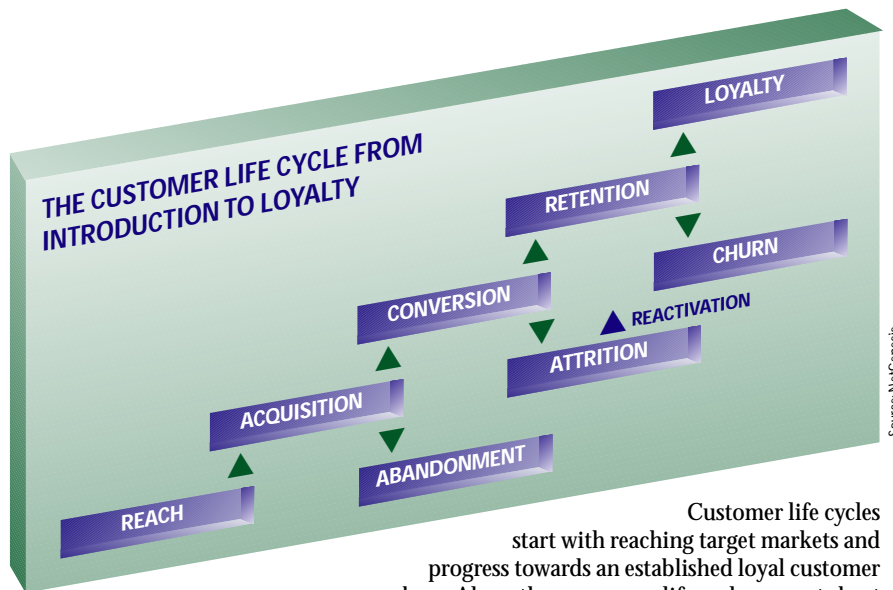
THE CUSTOMER LIFE CYCLE FROM INTRODUCTION TO LOYALTY

LOYALTY

RETENTION

CHURN

CONVERSION

REACTIVATION

ATTRITION

ACQUISITION

ABANDONMENT

REACH

Customer life cycles start with reaching target markets and progress towards an established loyal customer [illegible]

Source: NetGenesis